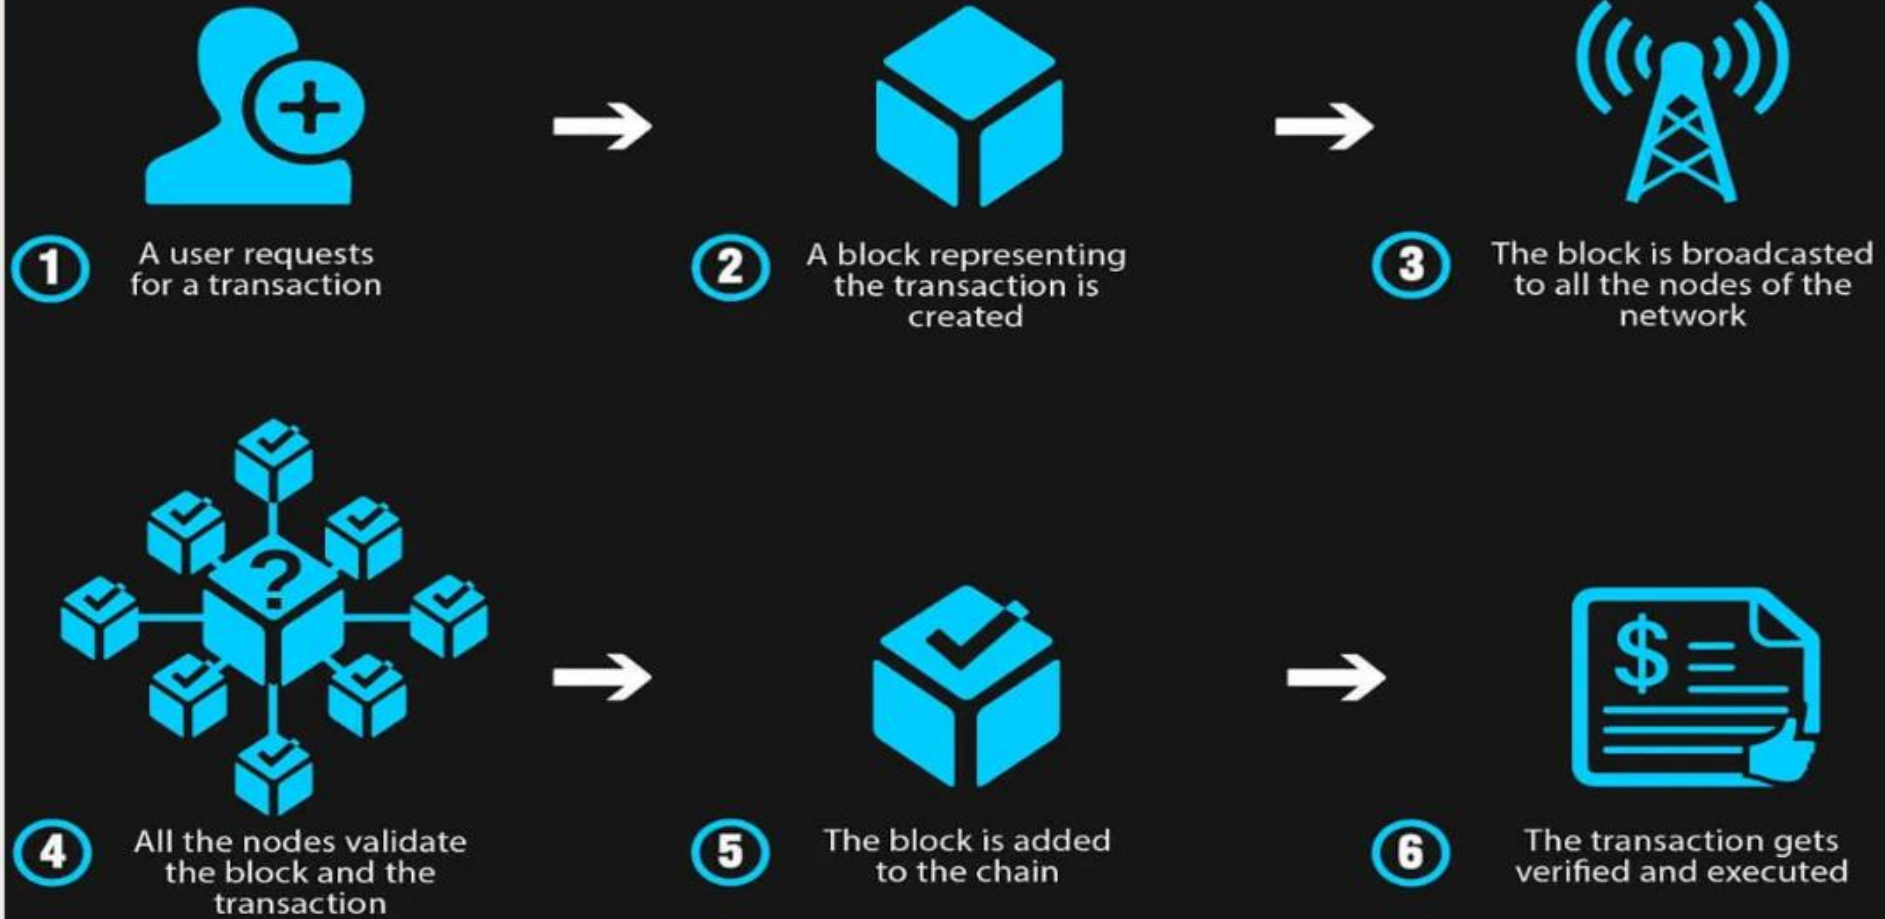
1 A user requests for a transaction

2 A block representing the transaction is created

3 The block is broadcasted to all the nodes of the network

?

4 All the nodes validate the block and the transaction

5 The block is added to the chain

$

6 The transaction gets verified and executed